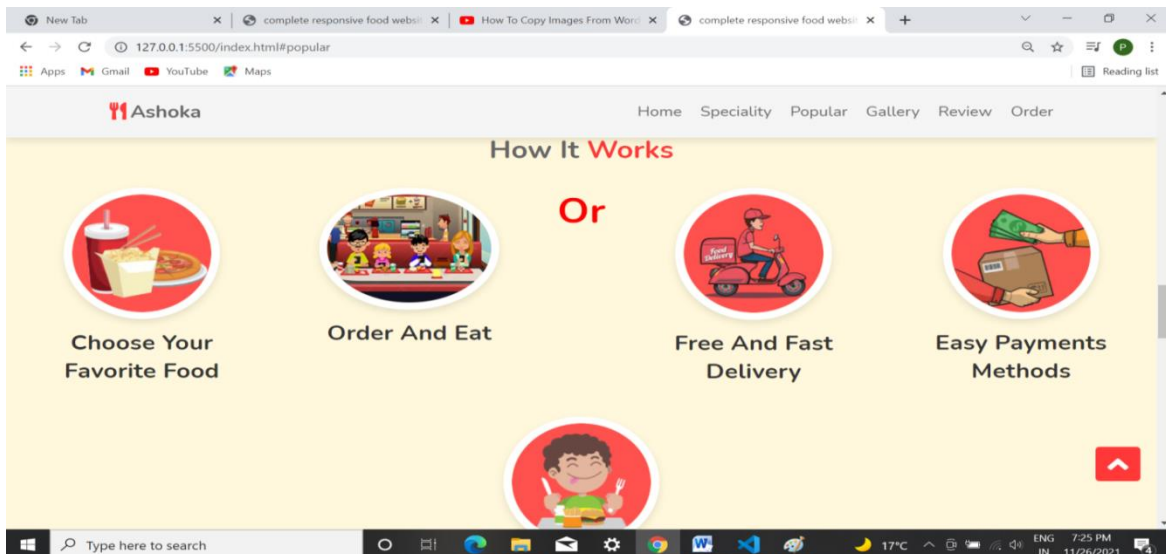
New Tab
complete responsive food websi
How To Copy Images From Word
complete responsive food websi
127.0.0.1:5500/index.html#popular
Apps Gmail YouTube Maps
Reading list

Ashoka
Home Speciality Popular Gallery Review Order

How It Works

Or

Choose Your Favorite Food

Order And Eat

Free And Fast Delivery

Easy Payments Methods

Food Delivery

Type here to search
17°C
ENG IN
7:25 PM
11/26/2021